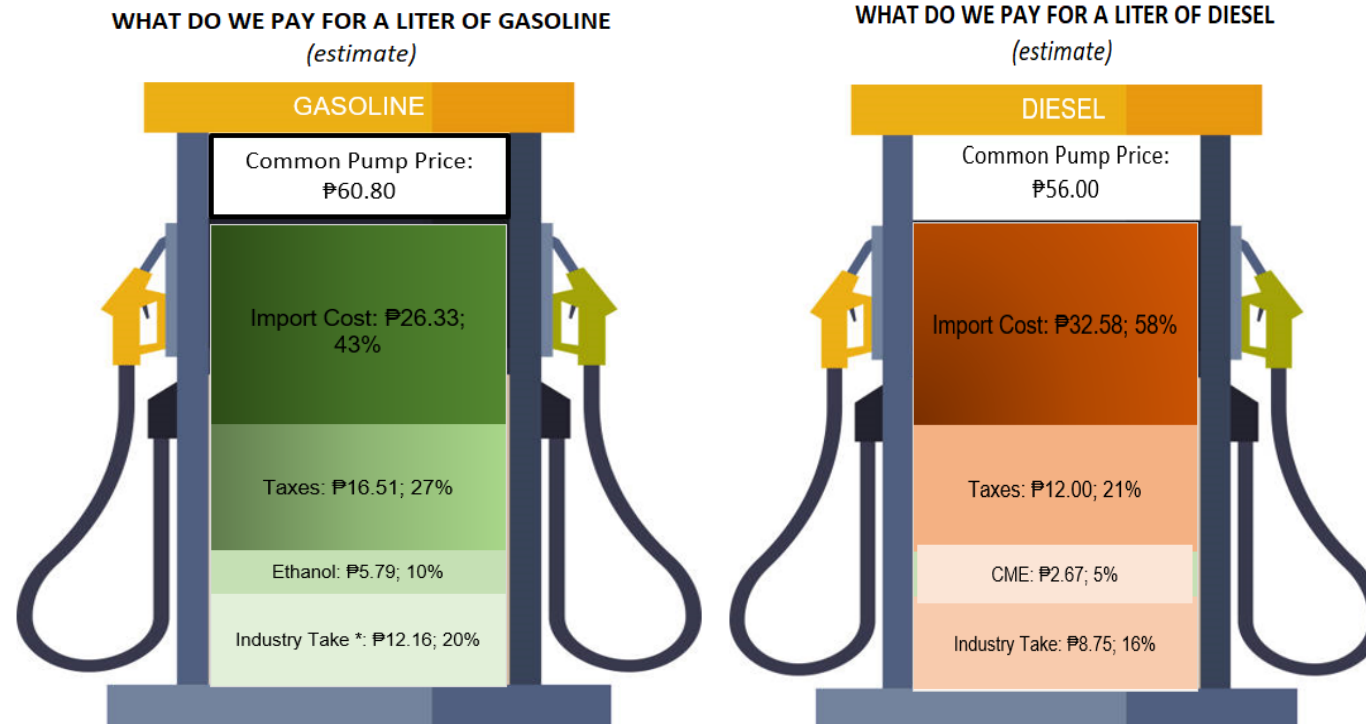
WHAT DO WE PAY FOR A LITER OF GASOLINE
(estimate)

GASOLINE

Common Pump Price:
₱60.80

Import Cost: ₱26.33; 43%

Taxes: ₱16.51; 27%

Ethanol: ₱5.79; 10%

Industry Take *: ₱12.16; 20%

WHAT DO WE PAY FOR A LITER OF DIESEL
(estimate)

DIESEL

Common Pump Price:
₱56.00

Import Cost: ₱32.58; 58%

Taxes: ₱12.00; 21%

CME: ₱2.67; 5%

Industry Take: ₱8.75; 16%